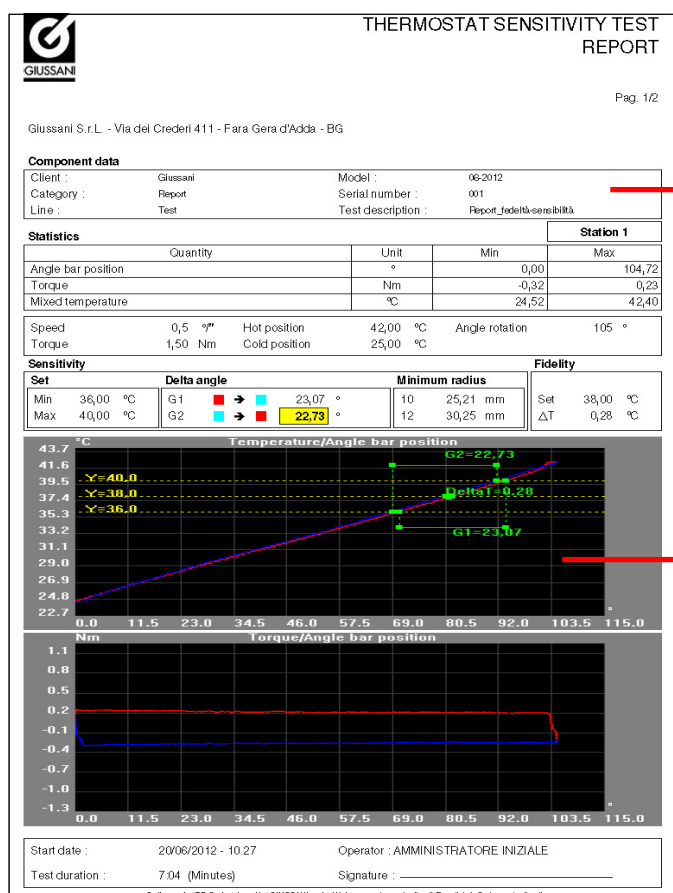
GIUSSANI

THERMOSTAT SENSITIVITY TEST REPORT

Pag. 1/2

Giussani S.r.L. - Via dei Crederi 411 - Fara Gera d'Adda - BG

Component data

| Client : | Giussani | Model : | 06-2012 |
|---|---|---|---|
| Category : | Report | Serial number : | 001 |
| Line : | Test | Test description : | Report_fedeltà-sensibilità |

Statistics

Station 1

| Quantity | Unit | Min | Max |
|---|---|---|---|
| Angle bar position | ° | 0,00 | 104,72 |
| Torque | Nm | -0,32 | 0,23 |
| Mixed temperature | °C | 24,52 | 42,40 |

| Speed | 0,5 °/" | Hot position | 42,00 °C | Angle rotation | 105 ° |
|---|---|---|---|---|---|
| Torque | 1,50 Nm | Cold position | 25,00 °C | | |

Sensitivity

Fidelity

| Set | | Delta angle | | Minimum radius | | Fidelity | |
|---|---|---|---|---|---|---|---|
| Min | 36,00 °C | G1 → | 23,07 ° | 10 | 25,21 mm | Set | 38,00 °C |
| Max | 40,00 °C | G2 → | 22,73 ° | 12 | 30,25 mm | △T | 0,28 °C |

°C Temperature/Angle bar position

43.7
41.6
39.5
37.4
35.3
33.2
31.1
29.0
26.9
24.8
22.7

Y=40.0
Y=38.0
Y=36.0
G2=22.73
DeltaT=0.28
G1=23.07

0.0 11.5 23.0 34.5 46.0 57.5 69.0 80.5 92.0 103.5 115.0 °

Nm Torque/Angle bar position

1.1
0.8
0.5
0.2
-0.1
-0.4
-0.7
-1.0
-1.3

0.0 11.5 23.0 34.5 46.0 57.5 69.0 80.5 92.0 103.5 115.0 °

Start date : 20/06/2012 - 10.27 Operator : AMMINISTRATORE INIZIALE

Test duration : 7:04 (Minutes) Signature :

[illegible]